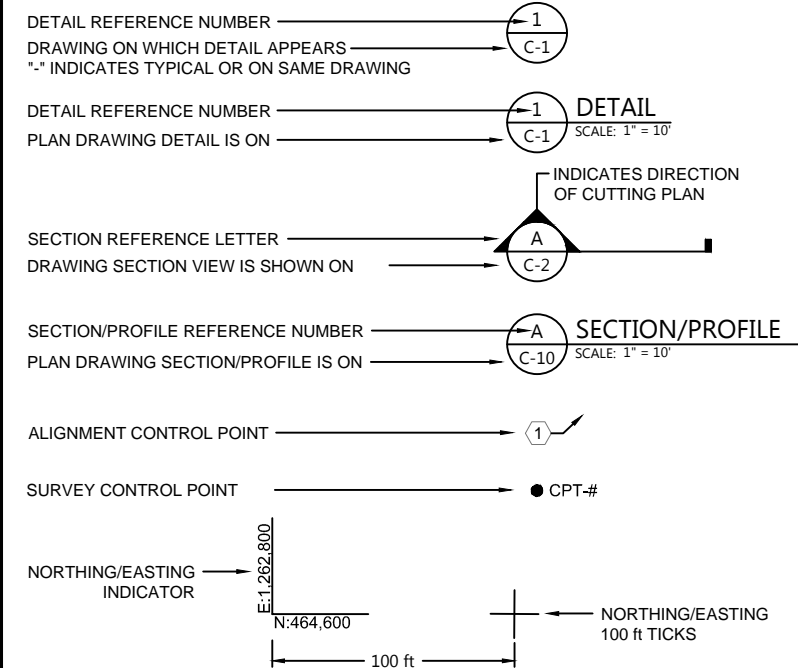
DETAIL REFERENCE NUMBER
DRAWING ON WHICH DETAIL APPEARS
"-" INDICATES TYPICAL OR ON SAME DRAWING
1
C-1

DETAIL REFERENCE NUMBER
PLAN DRAWING DETAIL IS ON
1
C-1
DETAIL
SCALE: 1" = 10'

INDICATES DIRECTION OF CUTTING PLAN
SECTION REFERENCE LETTER
DRAWING SECTION VIEW IS SHOWN ON
A
C-2

SECTION/PROFILE REFERENCE NUMBER
PLAN DRAWING SECTION/PROFILE IS ON
A
C-10
SECTION/PROFILE
SCALE: 1" = 10'

ALIGNMENT CONTROL POINT
1

SURVEY CONTROL POINT
CPT-#

NORTHING/EASTING INDICATOR
E:1,262,800
N:464,600
NORTHING/EASTING 100 ft TICKS
100 ft